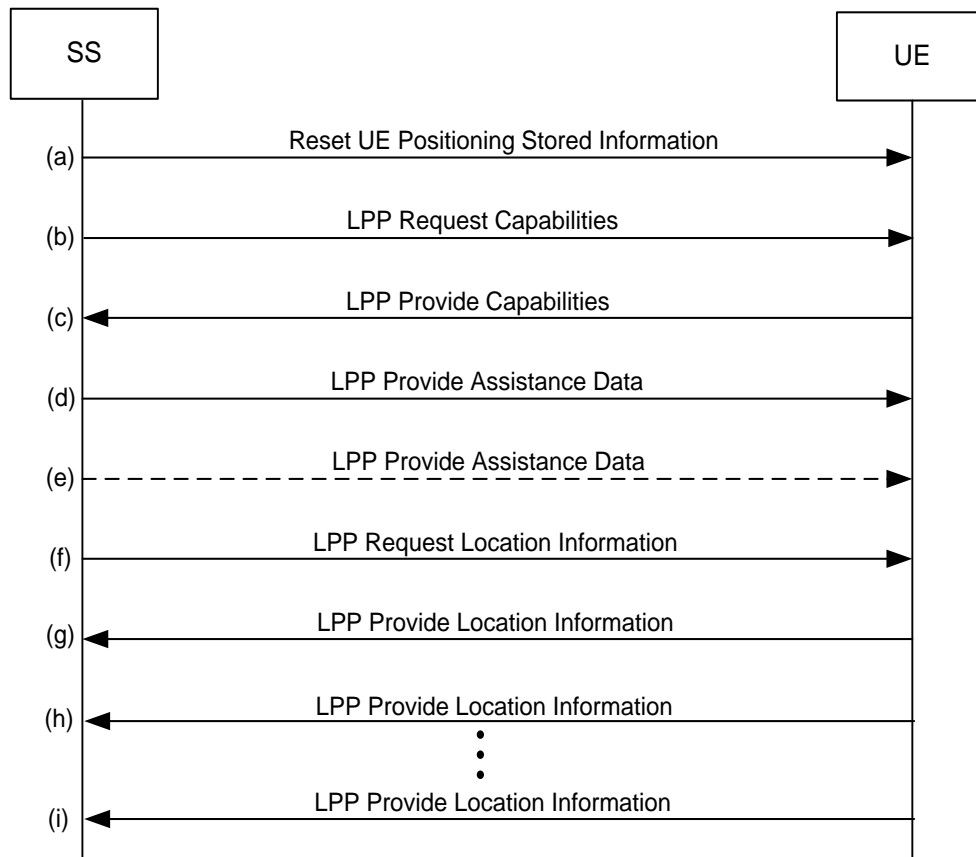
SS

UE

(a) Reset UE Positioning Stored Information

(b) LPP Request Capabilities

(c) LPP Provide Capabilities

(d) LPP Provide Assistance Data

(e) LPP Provide Assistance Data

(f) LPP Request Location Information

(g) LPP Provide Location Information

(h) LPP Provide Location Information

(i) LPP Provide Location Information